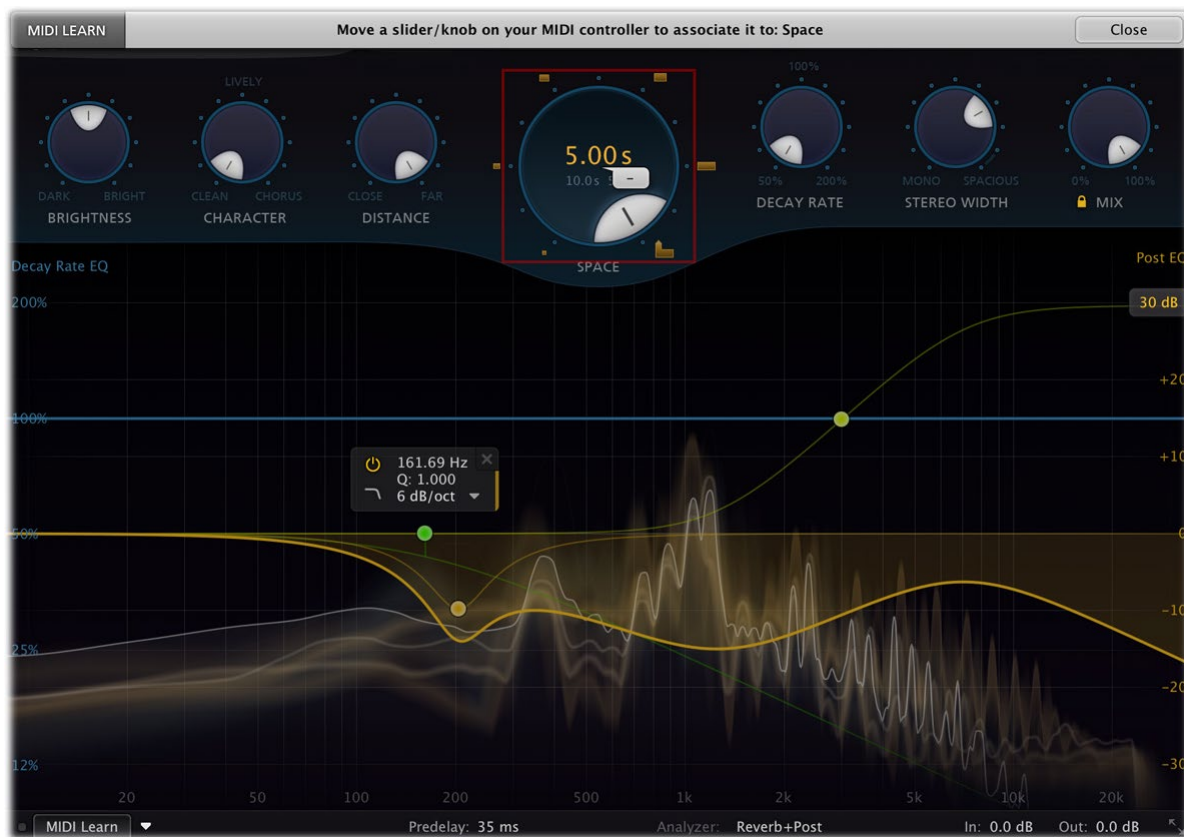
MIDI LEARN

Move a slider/knob on your MIDI controller to associate it to: Space

Close

DARK BRIGHT
BRIGHTNESS

LIVELY
CLEAN CHORUS
CHARACTER

CLOSE FAR
DISTANCE

5.00 s
10.0s
SPACE

100%
50% 200%
DECAY RATE

MONO SPACIOUS
STEREO WIDTH

0% 100%
MIX

Decay Rate EQ

Post EQ

200%

30 dB

+20

100%

+10

161.69 Hz
Q: 1.000
6 dB/oct

50%

0

-10

25%

-20

12%

-30

20 50 100 200 500 1k 2k 5k 10k 20k

MIDI Learn

Predelay: 35 ms

Analyzer: Reverb+Post

In: 0.0 dB

Out: 0.0 dB